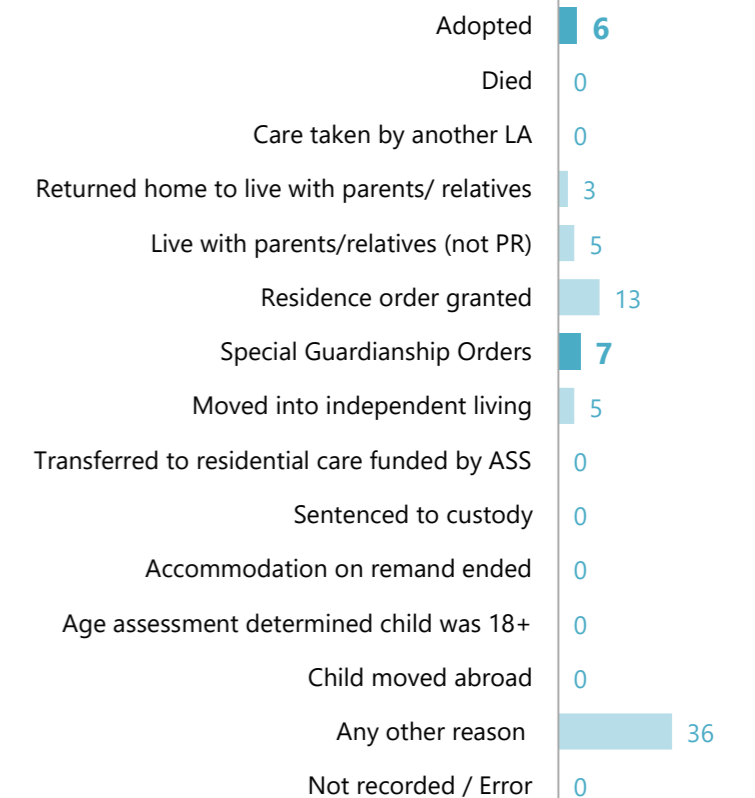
Adopted 6
Died 0
Care taken by another LA 0
Returned home to live with parents/ relatives 3
Live with parents/relatives (not PR) 5
Residence order granted 13
Special Guardianship Orders 7
Moved into independent living 5
Transferred to residential care funded by ASS 0
Sentenced to custody 0
Accommodation on remand ended 0
Age assessment determined child was 18+ 0
Child moved abroad 0
Any other reason 36
Not recorded / Error 0